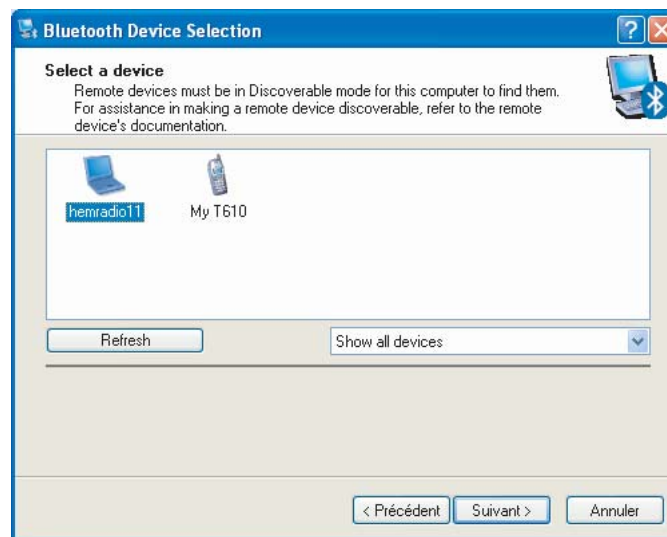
Bluetooth Device Selection

Select a device
Remote devices must be in Discoverable mode for this computer to find them. For assistance in making a remote device discoverable, refer to the remote device's documentation.

hemradio11

My T610

Refresh

Show all devices

< Précédent

Suivant >

Annuler